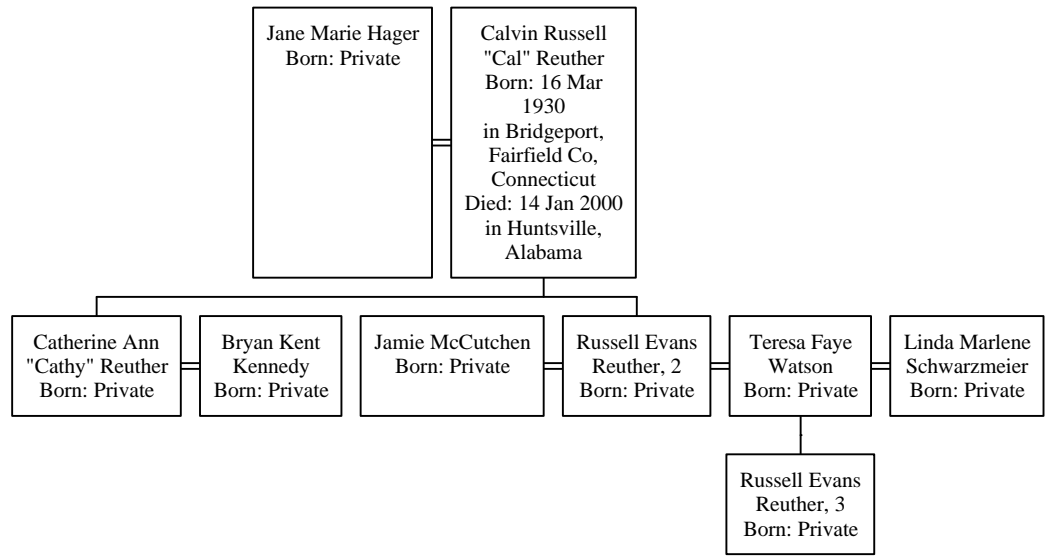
Jane Marie Hager
Born: Private

Calvin Russell "Cal" Reuther
Born: 16 Mar 1930
in Bridgeport, Fairfield Co, Connecticut
Died: 14 Jan 2000
in Huntsville, Alabama

Catherine Ann "Cathy" Reuther
Born: Private

Bryan Kent Kennedy
Born: Private

Jamie McCutchen
Born: Private

Russell Evans Reuther, 2
Born: Private

Teresa Faye Watson
Born: Private

Linda Marlene Schwarzmeier
Born: Private

Russell Evans Reuther, 3
Born: Private